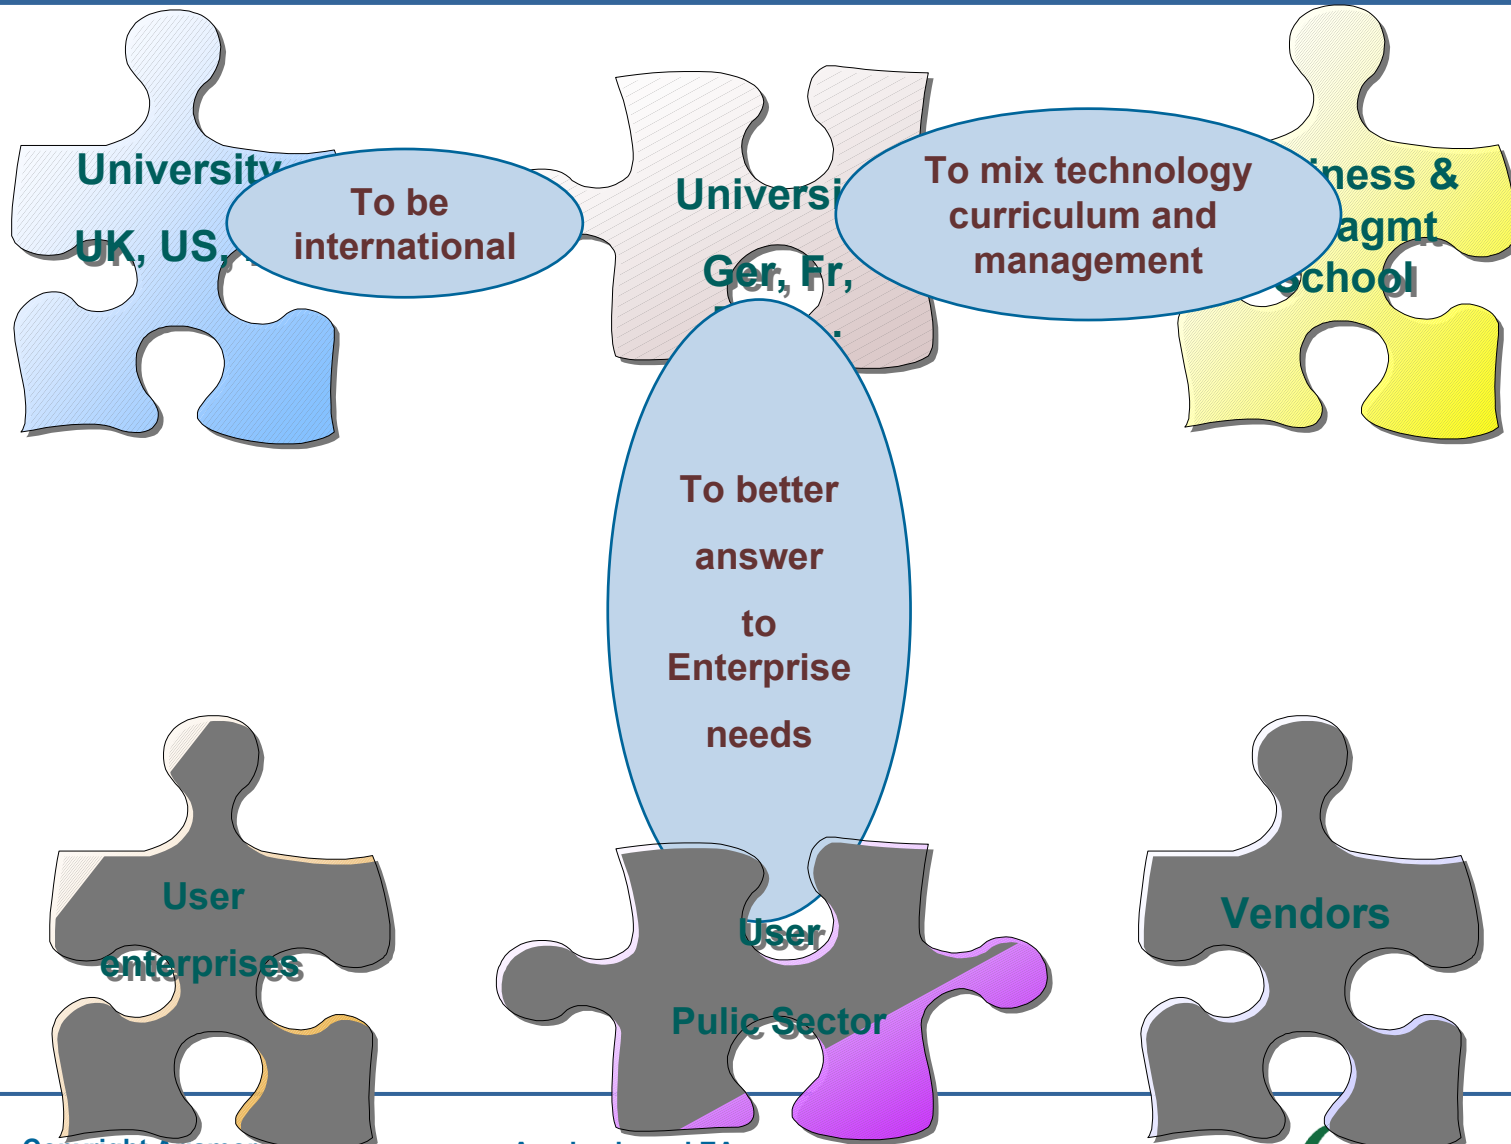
University

UK, US, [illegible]

To be international

Universi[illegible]

Ger, Fr, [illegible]

To mix technology curriculum and management

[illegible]ness & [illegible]agmt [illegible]chool

To better answer to Enterprise needs

User enterprises

User

Pulic Sector

Vendors

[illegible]

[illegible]